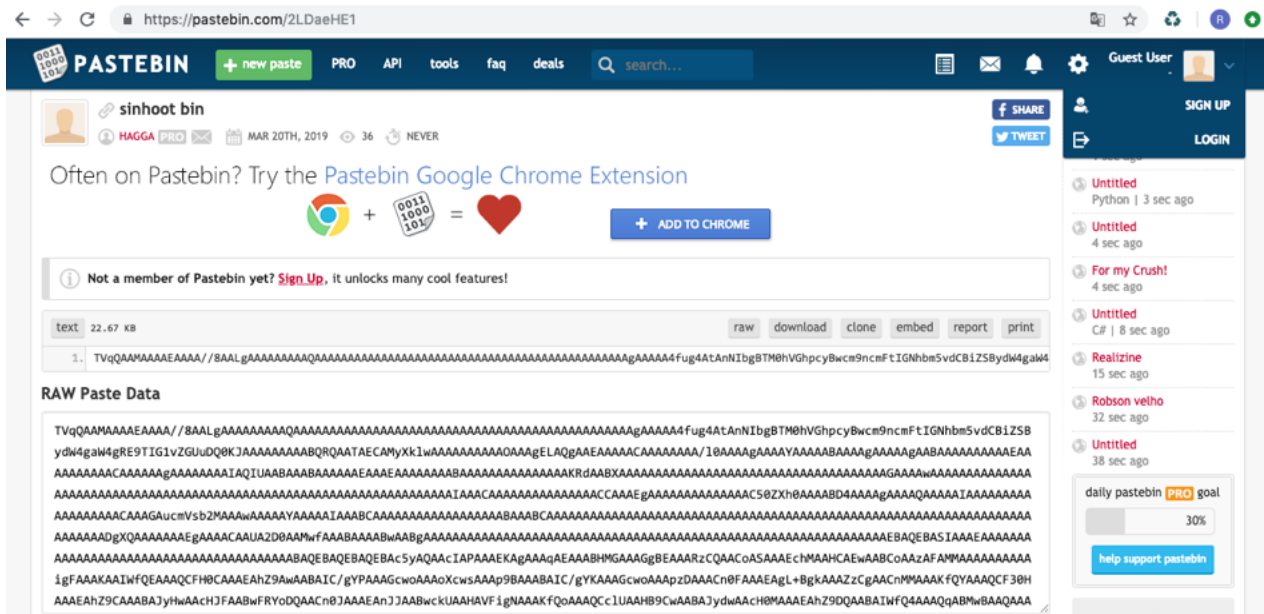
https://pastebin.com/2LDaeHE1

PASTEBIN + new paste PRO API tools faq deals search...

Guest User

SIGN UP
LOGIN

sinhoot bin
HAGGA PRO MAR 20TH, 2019 36 NEVER

SHARE
TWEET

Often on Pastebin? Try the Pastebin Google Chrome Extension

+ =

+ ADD TO CHROME

Not a member of Pastebin yet? Sign Up, it unlocks many cool features!

text 22.67 KB raw download clone embed report print

1. TVqQAAMAAAAEAAAA//8AALgAAAAAAAAAQAAAAAAAAAAAAAAAAAAAAAAAAAAAAAAAAAAAAAAAAAAAAAAAgAAAAA4fug4AtAnNIbgBTM0hVGhpcyBwcm9ncmFtIGNhbm5vdCBiZSBydW4gaW4

RAW Paste Data

TVqQAAMAAAAEAAAA//8AALgAAAAAAAAAQAAAAAAAAAAAAAAAAAAAAAAAAAAAAAAAAAAAAAAAAAAAAAAAgAAAAA4fug4AtAnNIbgBTM0hVGhpcyBwcm9ncmFtIGNhbm5vdCBiZSB ydW4gaW4gRE9TIG1vZGUuDQ0KJAAAAAAAAABQRQAATAECAMyXklwAAAAAAAAAAOAAgELAQgAAEAAAAACAAAAAAA/l0AAAAgAAAAYAAAAABAAAAgAAAAAgAABAAAAAAAAAAAEAA AAAAAAAACAAAAAgAAAAAAAAIAQIUAABAAABAAAAAAEAAAEAAAAAAAABAAAAAAAAAAAAAAAKRdAABXAAAAAAAAAAAAAAAAAAAAAAAAAAAAAAAAAAAAAAGAAAAwAAAAAAAAAAAAAAA AAAAAAAAAAAAAAAAAAAAAAAAAAAAAAAAAAAAAAAAAAAAAAAAAAAAAAIAAACAAAAAAAAAAAAAAAACCAAAEgAAAAAAAAAAAAAAAAC50ZXh0AAAABD4AAAAgAAAAQAAAAAIAAAAAAAAA AAAAAAAAACAAAGAucmVsb2MAAAwAAAAAYAAAAAIAAABCAAAAAAAAAAAAAAAAAAAAAABAAABCAAAAAAAAAAAAAAAAAAAAAAAAAAAAAAAAAAAAAAAAAAAAAAAEBAQEBASIAAAEAAAAAAA AAAAAAADgXQAAAAAAAEgAAAACAAUA2D0AAMwfAAABAAAABwAABgAAAAAAAAAAAAAAAAAAAAAAAAAAAAAAAAAAAAAAAAAAAAAAAAAAAAAAAAAAAAAAAAAAAAAAEBAQEBASIAAAEAAAAAAA AAAAAAAAAAAAAAAAAAAAAAAAAAAAAAAAAAABAQEBAQEBAQEBAc5yAQAAcIAPAAAEKAgAAAqAEAAABHMGAAAGgBEAAARzCQAACoASAAAEchMAAHCAEwAABCoAAzAFAMMAAAAAAAAAA igFAAAKAAIWfQEAAAQCFH0CAAAEAhZ9AwAABAIC/gYPAAAGcwoAAAoXcwsAAAp9BAAABAIC/gYKAAAGcwoAAApzDAAACn0FAAAEAgL+BgkAAAZzCgAACnMMAAAKfQYAAAQCF30H AAAEAhZ9CAAABAJyHwAACHJFAABwFRYoDQAACn0JAAAEAnJJAABwckUAAHAVFigNAAAKfQoAAAQCclUAAHB9CwAABAJydwAAcH0MAAAEAhZ9DQAABAIWfQ4AAAQqABMwBAAQAAA

Untitled
Python | 3 sec ago
Untitled
4 sec ago
For my Crush!
4 sec ago
Untitled
C# | 8 sec ago
Realizine
15 sec ago
Robson velho
32 sec ago
Untitled
38 sec ago

daily pastebin PRO goal
30%
help support pastebin